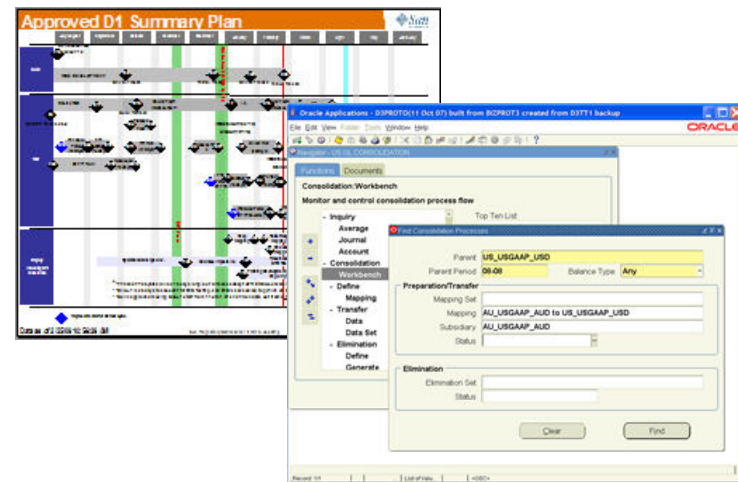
Approved D1 Summary Plan

Oracle Applications - D3PROTO(11 Oct 07) built from BIZPROT3 created from D3TT1 backup

File Edit View Folder Tools Window Help

ORACLE

Navigator - US GL CONSOLIDATION

Functions Documents

Consolidation:Workbench

Monitor and control consolidation process flow

- Inquiry
Average
Journal
Account
- Consolidation
Workbench
- Define
Mapping
- Transfer
Data
Data Set
- Elimination
Define
Generate

Top Ten List

Find Consolidation Processes

Parent US_USGAAP_USD
Parent Period 08-08
Balance Type Any

Preparation/Transfer
Mapping Set
Mapping AU_USGAAP_AUD to US_USGAAP_USD
Subsidiary AU_USGAAP_AUD
Status

Elimination
Elimination Set
Status

Clear
Find

Record: 1/1
List of Valu...
<OSC>

Data as of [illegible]